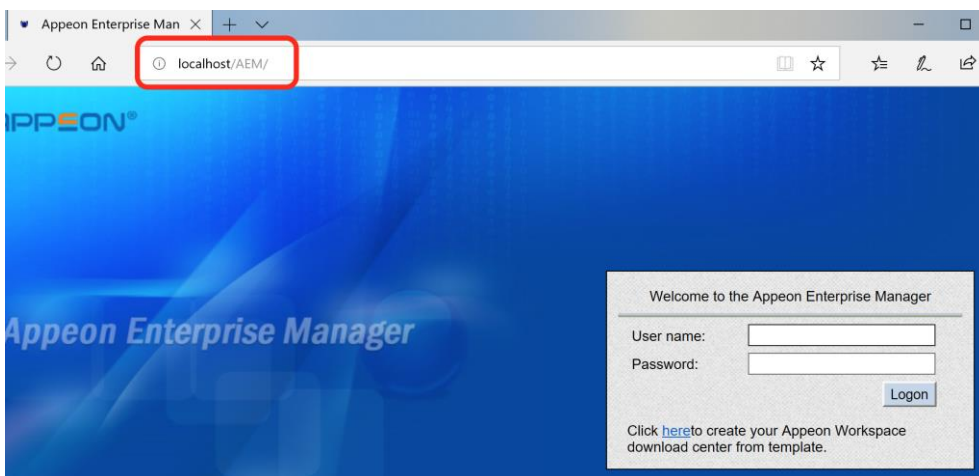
Appeon Enterprise Man

localhost/AEM/

PPEON®

Appeon Enterprise Manager

Welcome to the Appeon Enterprise Manager

User name:

Password:

Logon

Click hereto create your Appeon Workspace download center from template.